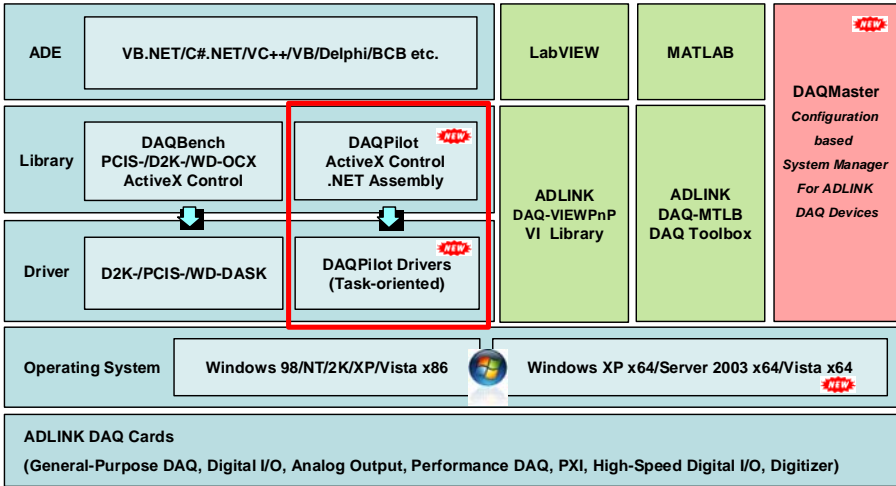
ADE

VB.NET/C#.NET/VC++/VB/Delphi/BCB etc.

LabVIEW

MATLAB

NEW

DAQMaster

Configuration based System Manager For ADLINK DAQ Devices

Library

DAQBench PCIS-/D2K-/WD-OCX ActiveX Control

DAQPilot ActiveX Control .NET Assembly

NEW

ADLINK DAQ-VIEWPnP VI Library

ADLINK DAQ-MTLB DAQ Toolbox

Driver

D2K-/PCIS-/WD-DASK

NEW

DAQPilot Drivers (Task-oriented)

Operating System

Windows 98/NT/2K/XP/Vista x86

Windows XP x64/Server 2003 x64/Vista x64

NEW

ADLINK DAQ Cards

(General-Purpose DAQ, Digital I/O, Analog Output, Performance DAQ, PXI, High-Speed Digital I/O, Digitizer)